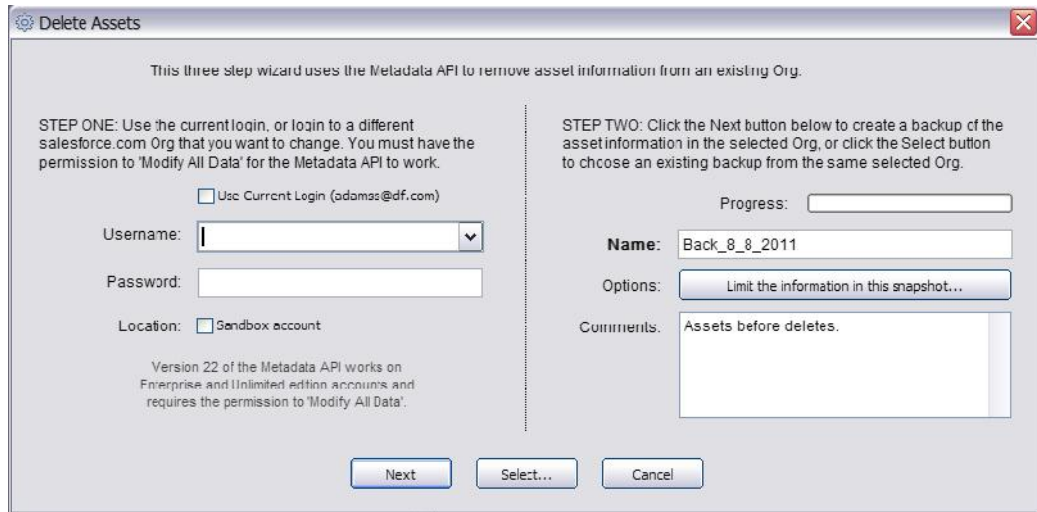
Delete Assets

This three step wizard uses the Metadata API to remove asset information from an existing Org.

STEP ONE: Use the current login, or login to a different salesforce.com Org that you want to change. You must have the permission to 'Modify All Data' for the Metadata API to work.

Use Current Login (adamss@df.com)

Username:

Password:

Location: Sandbox account

Version 22 of the Metadata API works on Enterprise and Unlimited edition accounts and requires the permission to 'Modify All Data'.

STEP TWO: Click the Next button below to create a backup of the asset information in the selected Org, or click the Select button to choose an existing backup from the same selected Org.

Progress:

Name: Back_8_8_2011

Options: Limit the information in this snapshot...

Comments: Assets before deletes.

Next Select... Cancel